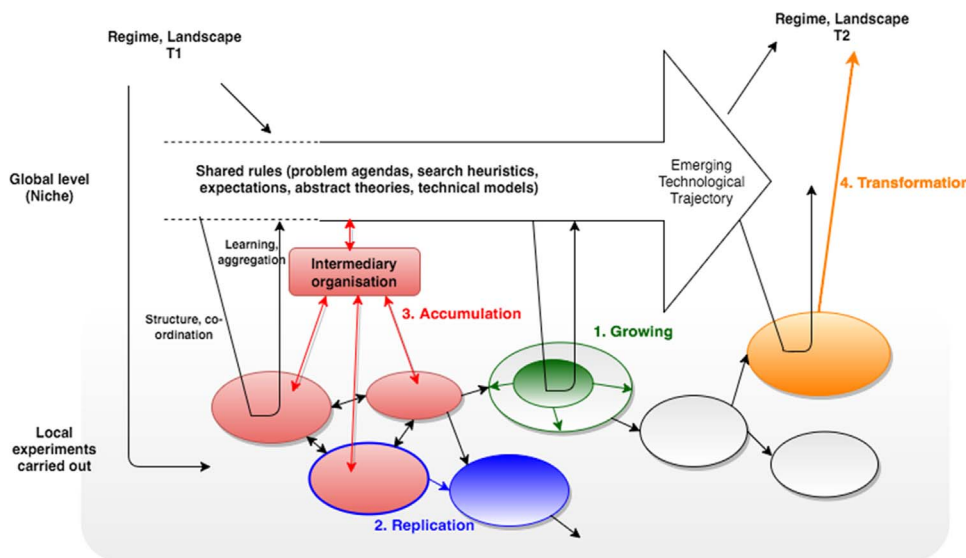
Regime, Landscape T1

Regime, Landscape T2

Global level (Niche)

Shared rules (problem agendas, search heuristics, expectations, abstract theories, technical models)

Emerging Technological Trajectory

4. Transformation

Learning, aggregation

Intermediary organisation

Structure, co-ordination

3. Accumulation

1. Growing

Local experiments carried out

2. Replication